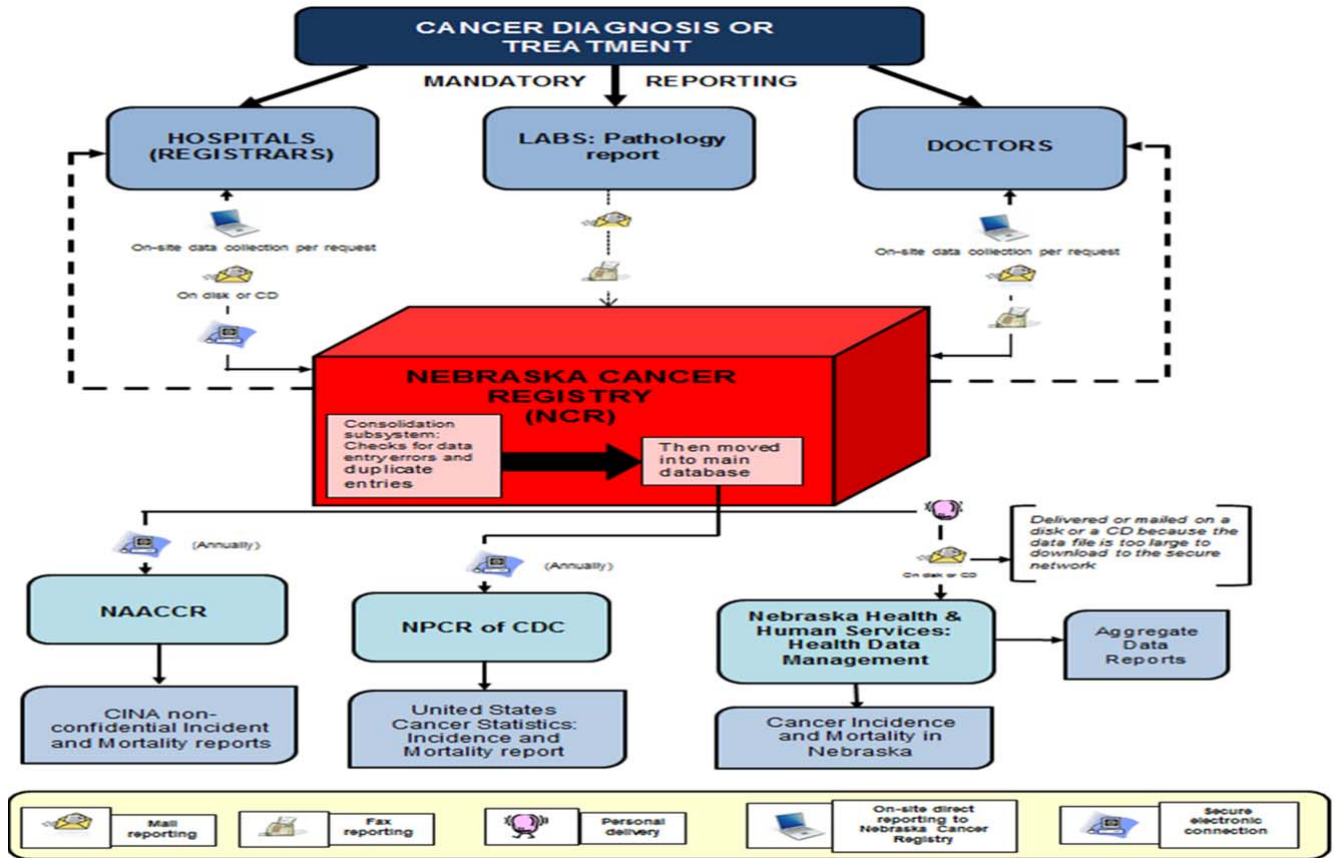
CANCER DIAGNOSIS OR TREATMENT

MANDATORY REPORTING

HOSPITALS (REGISTRARS)

LABS: Pathology report

DOCTORS

On-site data collection per request

On disk or CD

On-site data collection per request

NEBRASKA CANCER REGISTRY (NCR)

Consolidation subsystem: Checks for data entry errors and duplicate entries

Then moved into main database

Delivered or mailed on a disk or a CD because the data file is too large to download to the secure network

(Annually)

(Annually)

On disk or CD

NAACCR

NPCR of CDC

Nebraska Health & Human Services: Health Data Management

Aggregate Data Reports

CINA non-confidential Incident and Mortality reports

United States Cancer Statistics: Incidence and Mortality report

Cancer Incidence and Mortality in Nebraska

Mail reporting

Fax reporting

Personal delivery

On-site direct reporting to Nebraska Cancer Registry

Secure electronic connection